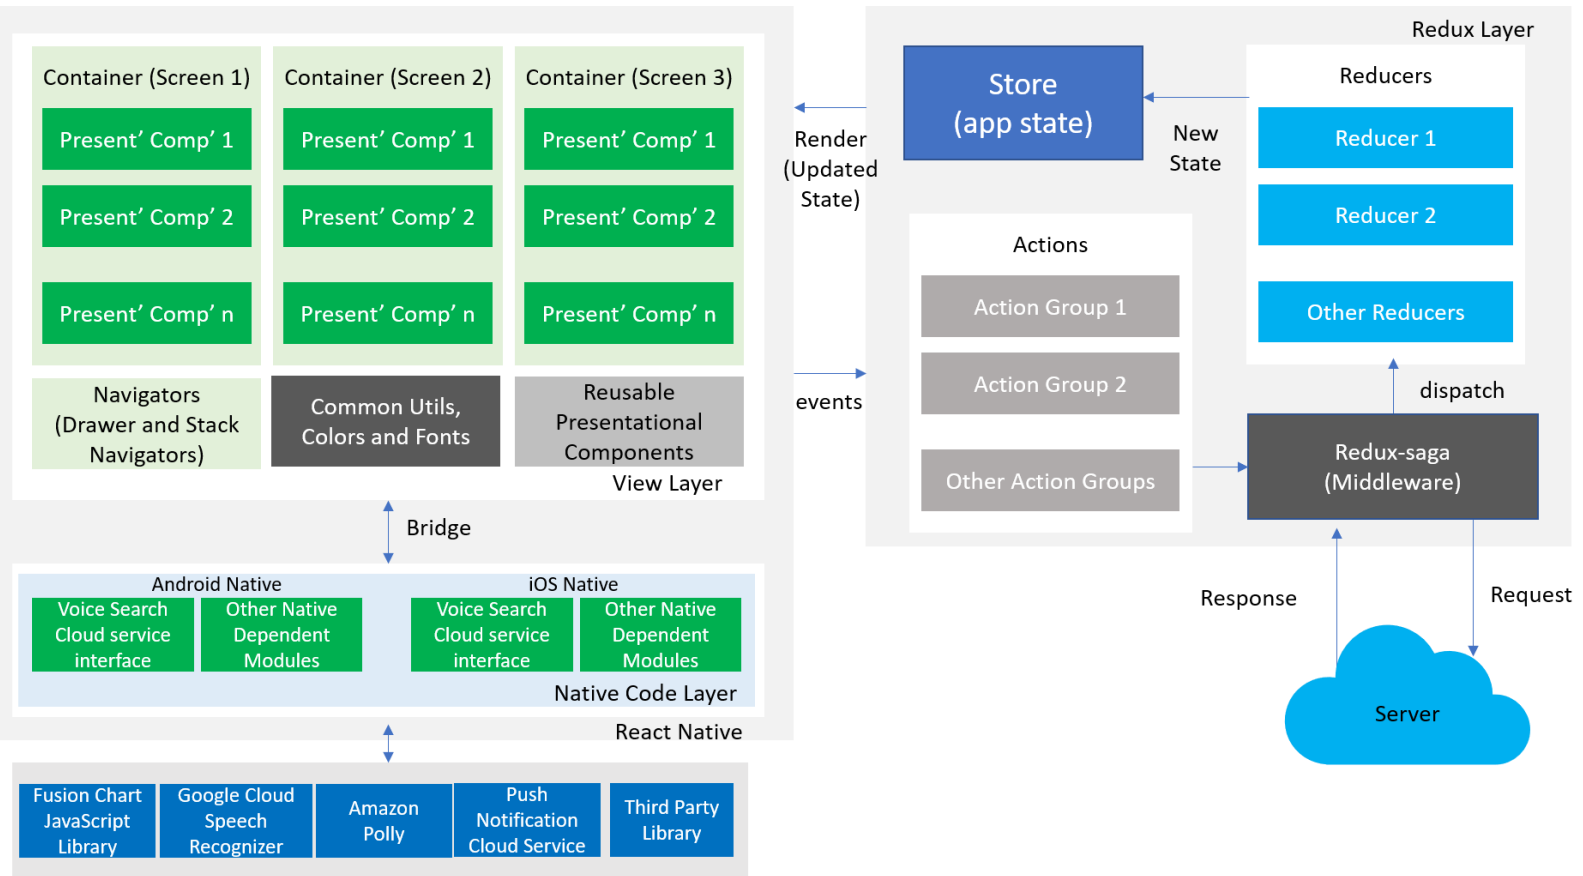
Container (Screen 1)
Present' Comp' 1
Present' Comp' 2
Present' Comp' n

Container (Screen 2)
Present' Comp' 1
Present' Comp' 2
Present' Comp' n

Container (Screen 3)
Present' Comp' 1
Present' Comp' 2
Present' Comp' n

Navigators (Drawer and Stack Navigators)

Common Utils, Colors and Fonts

Reusable Presentational Components

View Layer

Render (Updated State)

events

Redux Layer

Store (app state)

New State

Reducers
Reducer 1
Reducer 2
Other Reducers

Actions
Action Group 1
Action Group 2
Other Action Groups

dispatch

Redux-saga (Middleware)

Bridge

Android Native
Voice Search Cloud service interface
Other Native Dependent Modules

iOS Native
Voice Search Cloud service interface
Other Native Dependent Modules

Native Code Layer

React Native

Response

Request

Server

Fusion Chart JavaScript Library
Google Cloud Speech Recognizer
Amazon Polly
Push Notification Cloud Service
Third Party Library